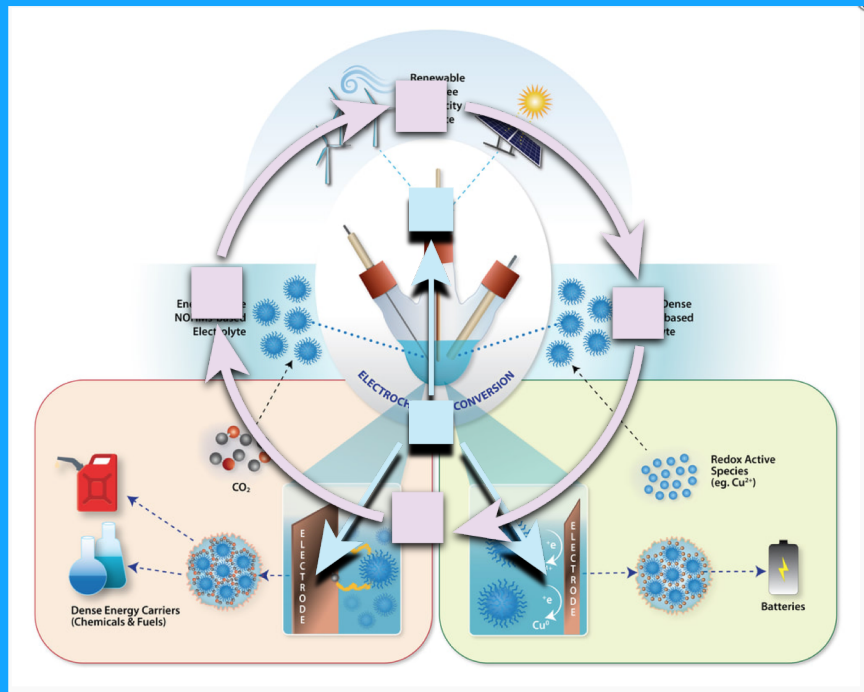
Renewable
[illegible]ee
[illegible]city
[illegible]e

En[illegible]e
NO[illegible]-based
Electrolyte

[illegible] Dense
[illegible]based
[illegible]yte

ELECTRO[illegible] CONVERSION

CO₂

Redox Active Species (eg. Cu²⁺)

ELECTRODE

ELECTRODE

+e

+e

Cu⁰

Dense Energy Carriers (Chemicals & Fuels)

Batteries